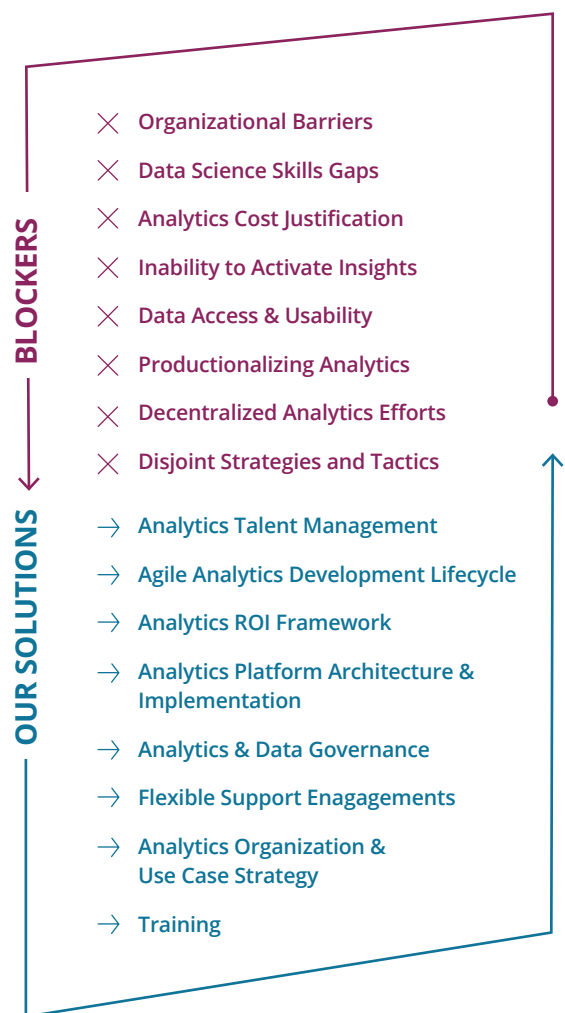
BLOCKERS

Organizational Barriers

Data Science Skills Gaps

Analytics Cost Justification

Inability to Activate Insights

Data Access & Usability

Productionalizing Analytics

Decentralized Analytics Efforts

Disjoint Strategies and Tactics

OUR SOLUTIONS

Analytics Talent Management

Agile Analytics Development Lifecycle

Analytics ROI Framework

Analytics Platform Architecture & Implementation

Analytics & Data Governance

Flexible Support Enagagements

Analytics Organization & Use Case Strategy

Training